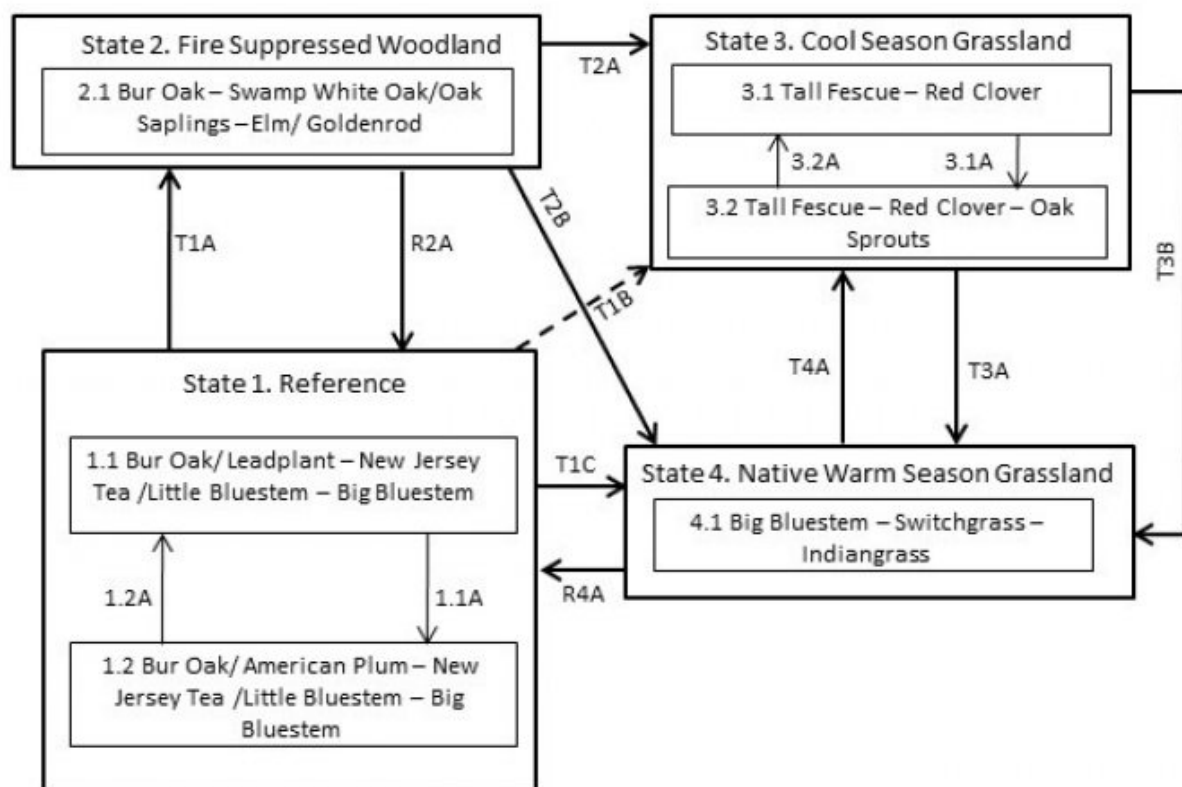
State 2. Fire Suppressed Woodland

2.1 Bur Oak – Swamp White Oak/Oak Saplings – Elm/ Goldenrod

T2A

State 3. Cool Season Grassland

3.1 Tall Fescue – Red Clover

3.2A

3.1A

3.2 Tall Fescue – Red Clover – Oak Sprouts

T3B

T1A

R2A

T2B

T1B

T4A

T3A

State 1. Reference

1.1 Bur Oak/ Leadplant – New Jersey Tea /Little Bluestem – Big Bluestem

T1C

State 4. Native Warm Season Grassland

4.1 Big Bluestem – Switchgrass – Indiangrass

R4A

1.2A

1.1A

1.2 Bur Oak/ American Plum – New Jersey Tea /Little Bluestem – Big Bluestem